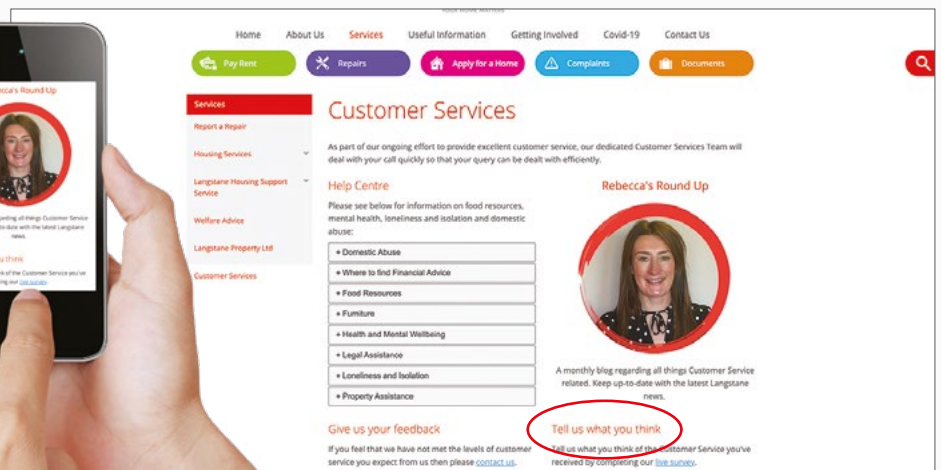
Home About Us Services Useful Information Getting Involved Covid-19 Contact Us

Pay Rent Repairs Apply for a Home Complaints Documents

Services
Report a Repair
Housing Services
Langstane Housing Support Service
Welfare Advice
Langstane Property Ltd
Customer Services

Customer Services

As part of our ongoing effort to provide excellent customer service, our dedicated Customer Services Team will deal with your call quickly so that your query can be dealt with efficiently.

Help Centre

Please see below for information on food resources, mental health, loneliness and isolation and domestic abuse:

+ Domestic Abuse
+ Where to find Financial Advice
+ Food Resources
+ Furniture
+ Health and Mental Wellbeing
+ Legal Assistance
+ Loneliness and Isolation
+ Property Assistance

Rebecca's Round Up

A monthly blog regarding all things Customer Service related. Keep up-to-date with the latest Langstane news.

Give us your feedback

If you feel that we have not met the levels of customer service you expect from us then please contact us.

Tell us what you think

Tell us what you think of the Customer Service you've received by completing our live survey.

ecca's Round Up

garding all things Customer Service to date with the latest Langstane news.

u think

ink of the Customer Service you've ing our live survey.